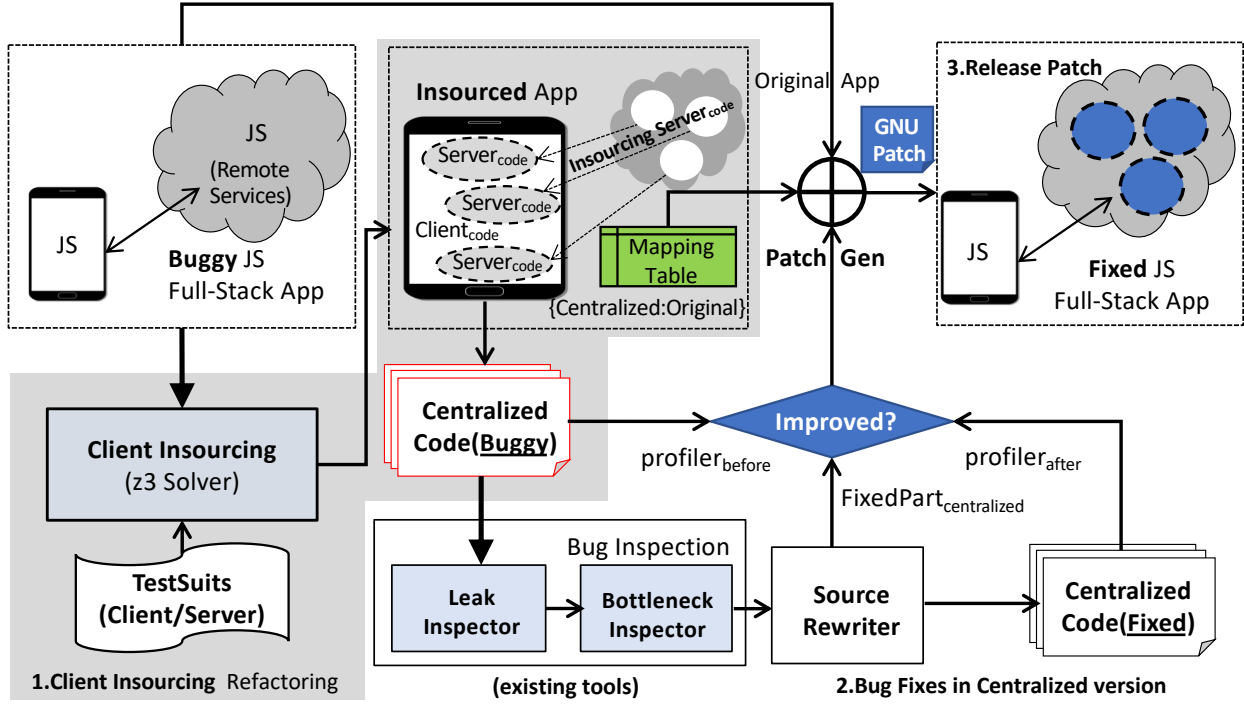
JS

JS
(Remote Services)

Buggy JS
Full-Stack App

Insourced App

Server$_{code}$
Server$_{code}$
Client$_{code}$
Server$_{code}$

Insourcing Server$_{code}$

Mapping Table

{Centralized:Original}

Original App

GNU Patch

Patch Gen

3.Release Patch

JS

Fixed JS
Full-Stack App

Client Insourcing
(z3 Solver)

TestSuits
(Client/Server)

1.Client Insourcing Refactoring

Centralized Code(Buggy)

Improved?

profiler$_{before}$

profiler$_{after}$

FixedPart$_{centralized}$

Bug Inspection

Leak Inspector

Bottleneck Inspector

(existing tools)

Source Rewriter

Centralized Code(Fixed)

2.Bug Fixes in Centralized version